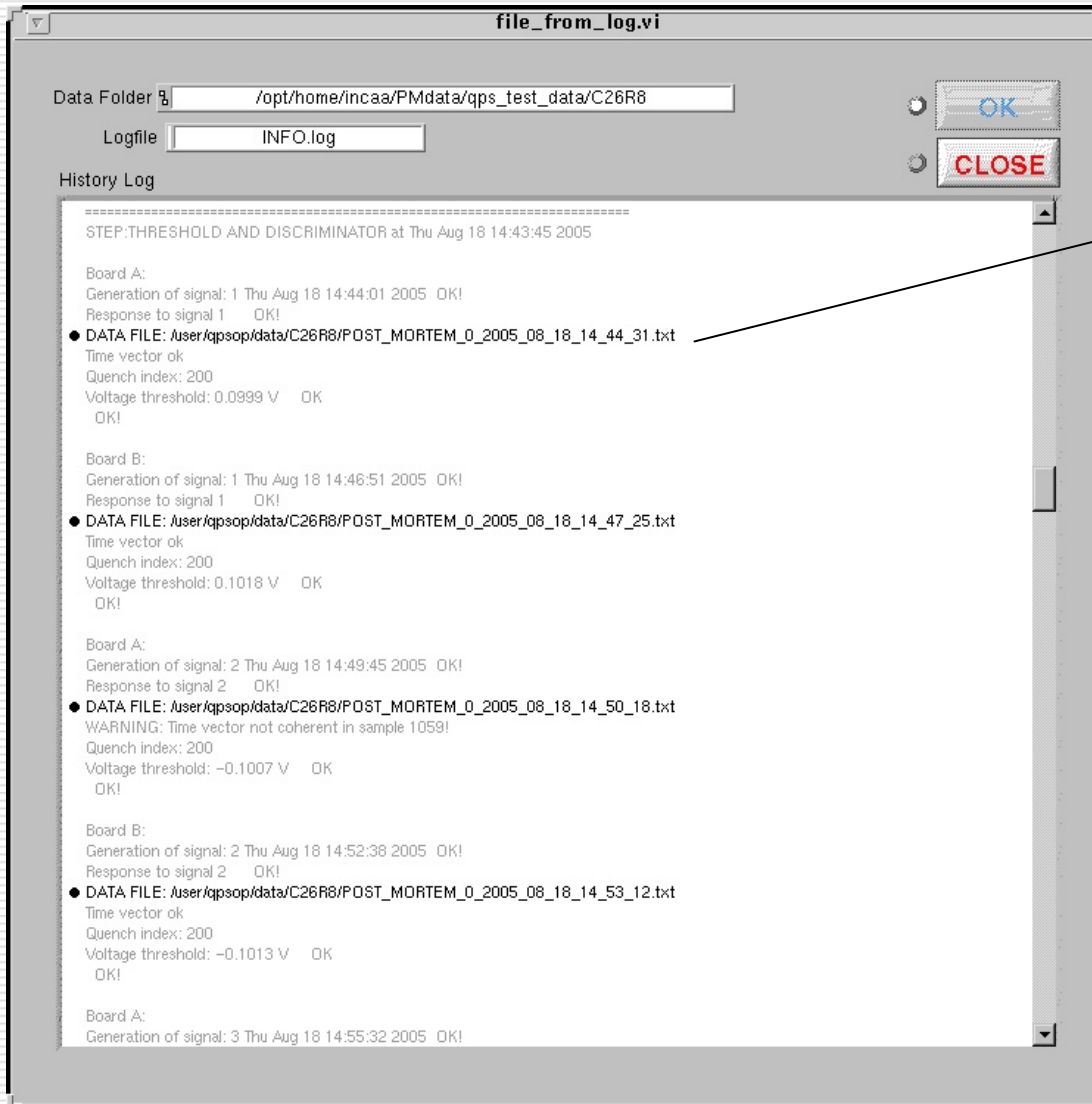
file_from_log.vi

Data Folder /opt/home/incaa/PMdata/qps_test_data/C26R8

Logfile INFO.log

OK

CLOSE

History Log

=====================================================================

STEP:THRESHOLD AND DISCRIMINATOR at Thu Aug 18 14:43:45 2005

Board A:
Generation of signal: 1 Thu Aug 18 14:44:01 2005 OK!
Response to signal 1 OK!
● DATA FILE: /user/qpsop/data/C26R8/POST_MORTEM_0_2005_08_18_14_44_31.txt
Time vector ok
Quench index: 200
Voltage threshold: 0.0999 V OK
OK!

Board B:
Generation of signal: 1 Thu Aug 18 14:46:51 2005 OK!
Response to signal 1 OK!
● DATA FILE: /user/qpsop/data/C26R8/POST_MORTEM_0_2005_08_18_14_47_25.txt
Time vector ok
Quench index: 200
Voltage threshold: 0.1018 V OK
OK!

Board A:
Generation of signal: 2 Thu Aug 18 14:49:45 2005 OK!
Response to signal 2 OK!
● DATA FILE: /user/qpsop/data/C26R8/POST_MORTEM_0_2005_08_18_14_50_18.txt
WARNING: Time vector not coherent in sample 1059!
Quench index: 200
Voltage threshold: -0.1007 V OK
OK!

Board B:
Generation of signal: 2 Thu Aug 18 14:52:38 2005 OK!
Response to signal 2 OK!
● DATA FILE: /user/qpsop/data/C26R8/POST_MORTEM_0_2005_08_18_14_53_12.txt
Time vector ok
Quench index: 200
Voltage threshold: -0.1013 V OK
OK!

Board A:
Generation of signal: 3 Thu Aug 18 14:55:32 2005 OK!